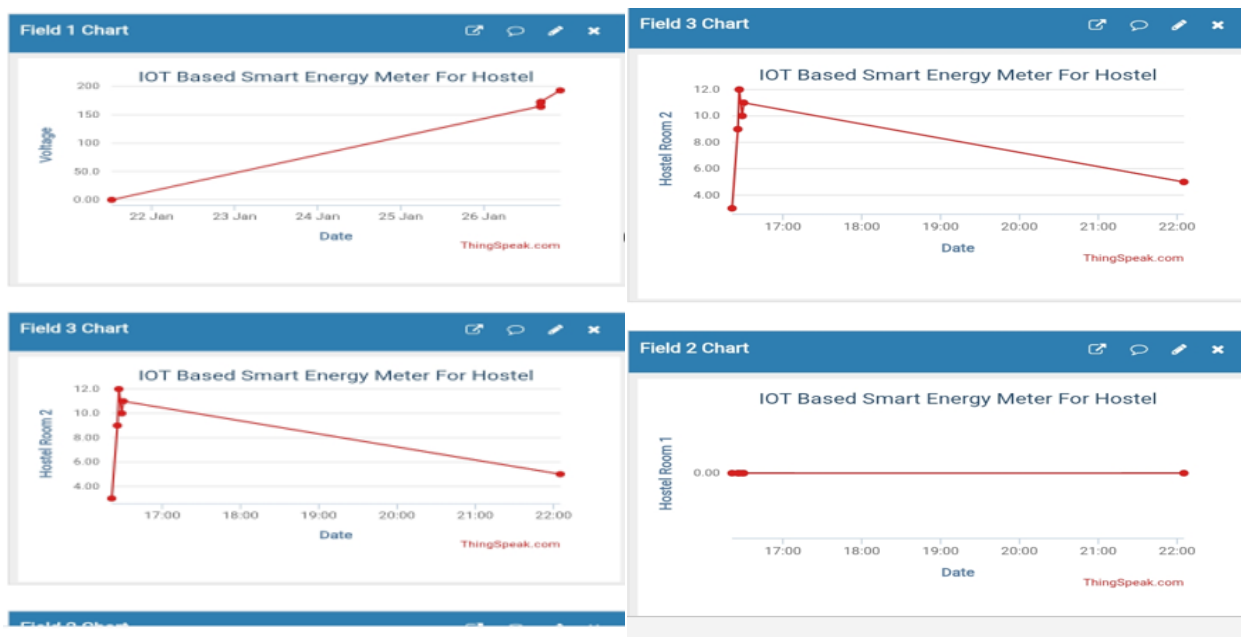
Field 1 Chart

IOT Based Smart Energy Meter For Hostel

Voltage

200
150
100
50.0
0.00

22 Jan
23 Jan
24 Jan
25 Jan
26 Jan

Date

ThingSpeak.com

Field 3 Chart

IOT Based Smart Energy Meter For Hostel

Hostel Room 2

12.0
10.0
8.00
6.00
4.00

17:00
18:00
19:00
20:00
21:00
22:00

Date

ThingSpeak.com

Field 3 Chart

IOT Based Smart Energy Meter For Hostel

Hostel Room 2

12.0
10.0
8.00
6.00
4.00

17:00
18:00
19:00
20:00
21:00
22:00

Date

ThingSpeak.com

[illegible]

Field 2 Chart

IOT Based Smart Energy Meter For Hostel

Hostel Room 1

0.00

17:00
18:00
19:00
20:00
21:00
22:00

Date

ThingSpeak.com